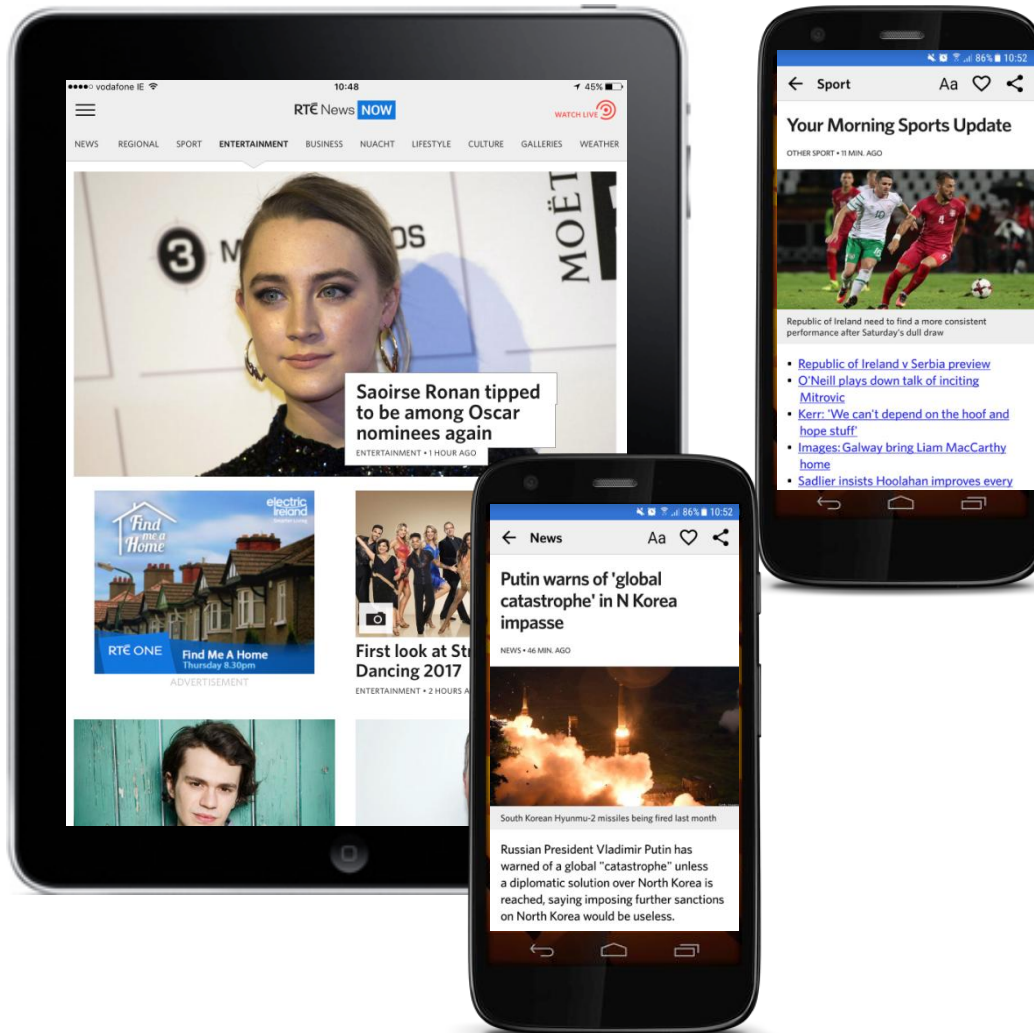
●●●●○ vodafone IE 10:48 45%

RTÉ News NOW

WATCH LIVE

NEWS REGIONAL SPORT ENTERTAINMENT BUSINESS NUACHT LIFESTYLE CULTURE GALLERIES WEATHER

3 M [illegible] OS MOËT

Saoirse Ronan tipped to be among Oscar nominees again

ENTERTAINMENT • 1 HOUR AGO

Find me a Home

electric ireland

RTÉ ONE Find Me A Home Thursday 8.30pm

ADVERTISEMENT

First look at Str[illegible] Dancing 2017

ENTERTAINMENT • 2 HOURS A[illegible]

86% 10:52

Sport Aa

Your Morning Sports Update

OTHER SPORT • 11 MIN. AGO

Republic of Ireland need to find a more consistent performance after Saturday's dull draw

• Republic of Ireland v Serbia preview
• O'Neill plays down talk of inciting Mitrovic
• Kerr: 'We can't depend on the hoof and hope stuff'
• Images: Galway bring Liam MacCarthy home
• Sadlier insists Hoolahan improves every

86% 10:52

News Aa

Putin warns of 'global catastrophe' in N Korea impasse

NEWS • 46 MIN. AGO

South Korean Hyunmu-2 missiles being fired last month

Russian President Vladimir Putin has warned of a global "catastrophe" unless a diplomatic solution over North Korea is reached, saying imposing further sanctions on North Korea would be useless.